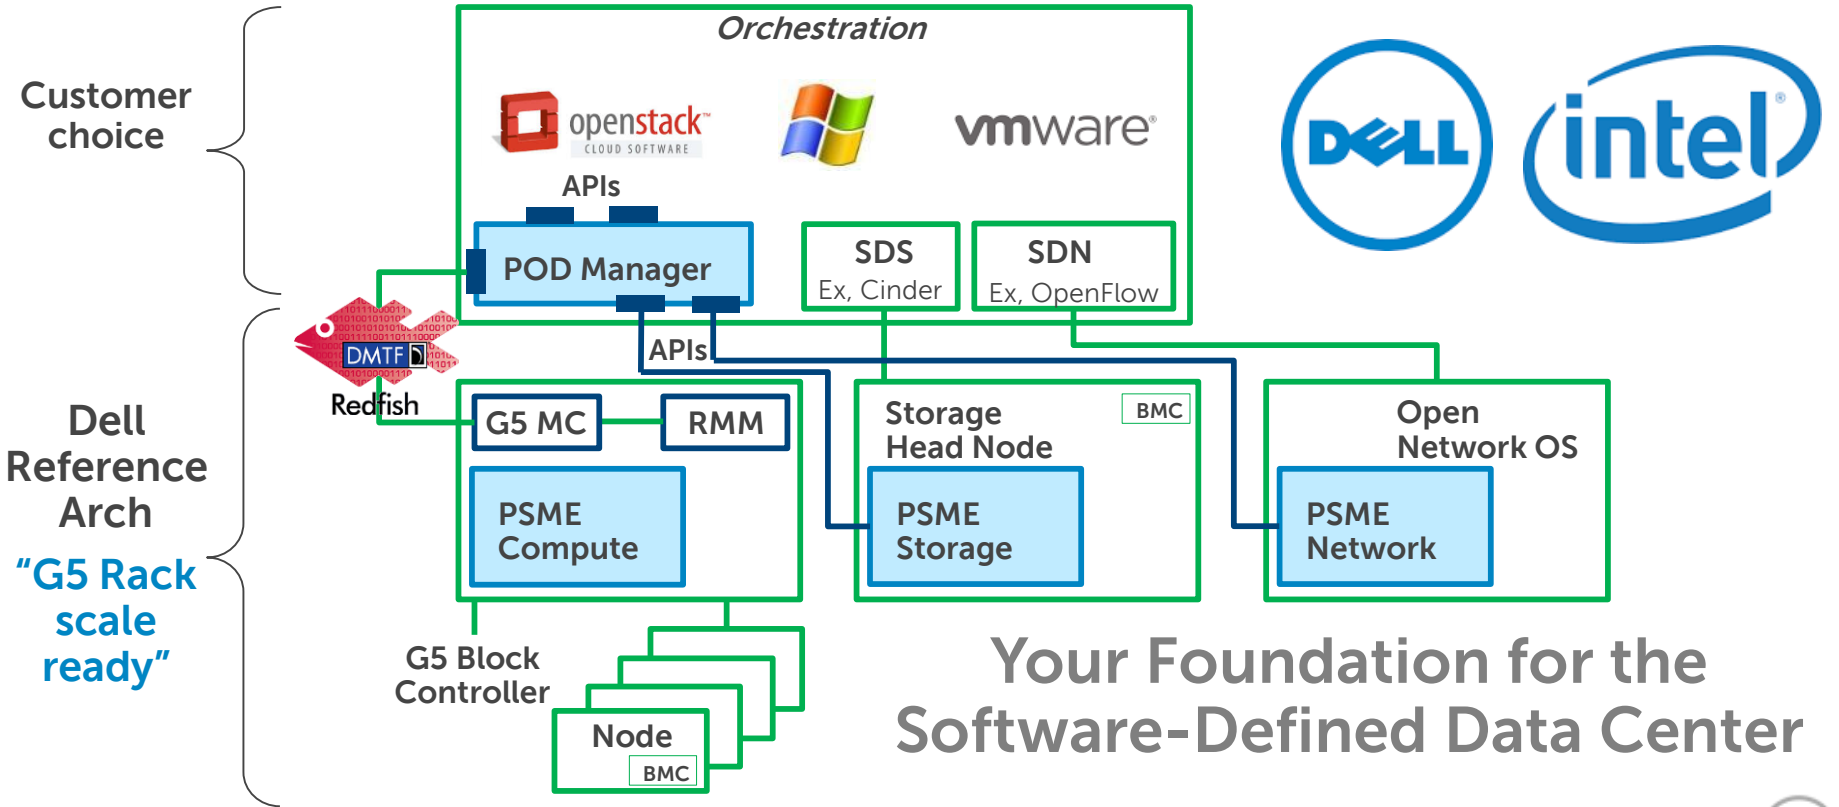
Customer choice

Orchestration

openstack™
CLOUD SOFTWARE

vmware®

DELL

intel®

APIs

POD Manager

SDS
Ex, Cinder

SDN
Ex, OpenFlow

DMTF
Redfish

APIs

Dell Reference Arch

"G5 Rack scale ready"

G5 MC

RMM

PSME Compute

Storage Head Node

BMC

PSME Storage

Open Network OS

PSME Network

G5 Block Controller

Node

BMC

Your Foundation for the Software-Defined Data Center